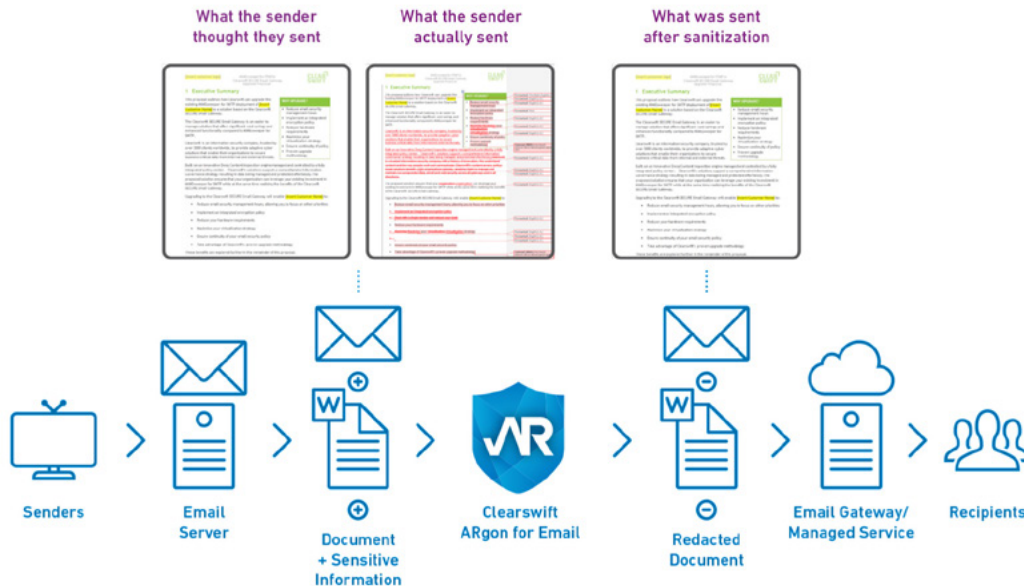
What the sender thought they sent

What the sender actually sent

What was sent after sanitization

1 Executive Summary

1 Executive Summary

1 Executive Summary

Senders

Email Server

Document + Sensitive Information

Clearswift ARgon for Email

Redacted Document

Email Gateway/ Managed Service

Recipients